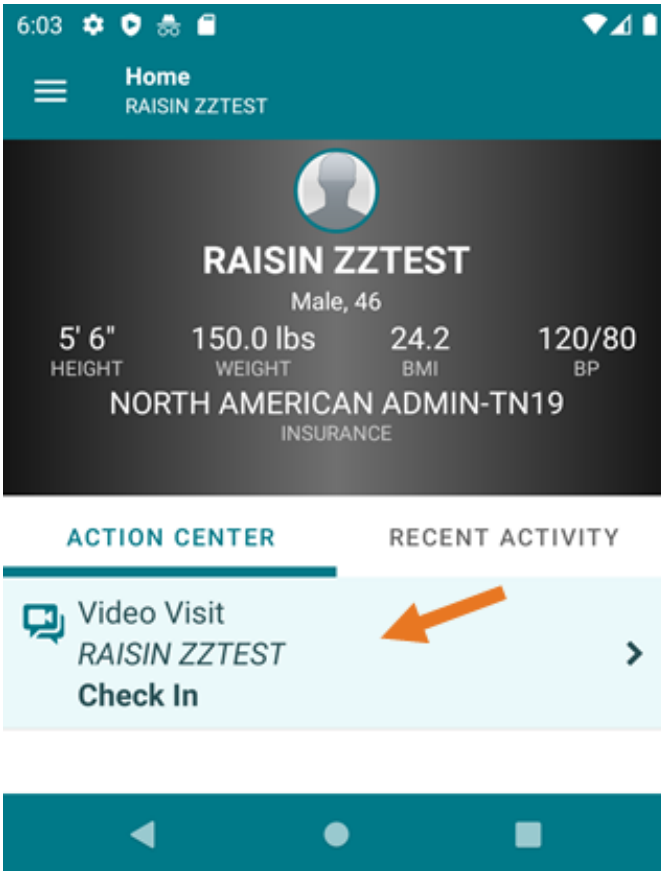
6:03

Home
RAISIN ZZTEST

RAISIN ZZTEST
Male, 46

5' 6"
HEIGHT

150.0 lbs
WEIGHT

24.2
BMI

120/80
BP

NORTH AMERICAN ADMIN-TN19
INSURANCE

ACTION CENTER

RECENT ACTIVITY

Video Visit
RAISIN ZZTEST
Check In